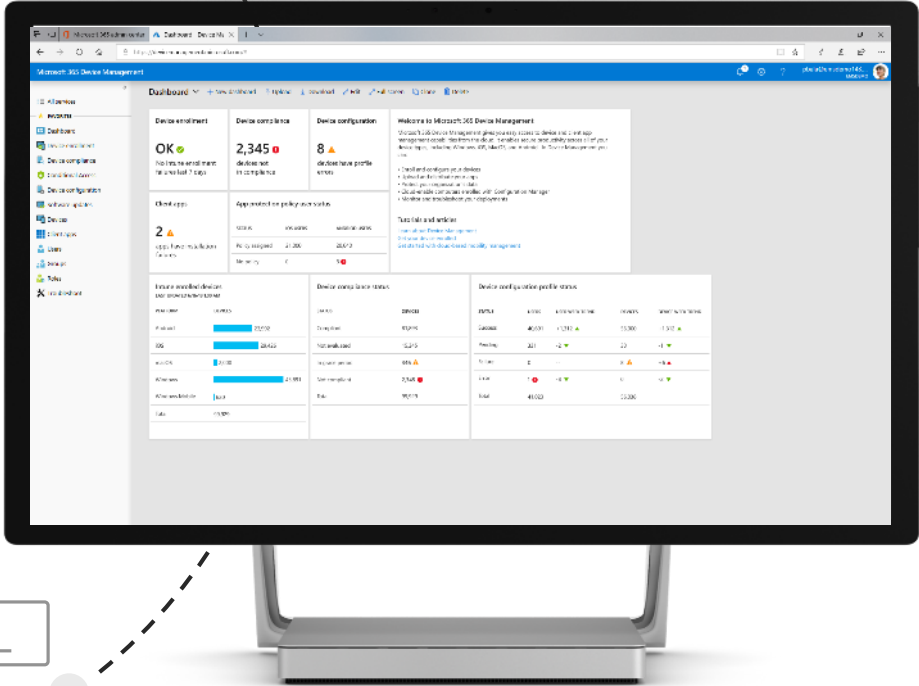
Microsoft 365 admin center
Dashboard - Device M

Microsoft 365 Device Management

All services
FAVORITES
Dashboard
Device enrollment
Device compliance
Conditional access
Device configuration
Software updates
Devices
Client apps
Users
Groups
Roles
Troubleshoot

Dashboard
+ New dashboard
Upload
Download
Edit
Full screen
Clone
Delete

Device enrollment
OK
No Intune enrollment failures in last 7 days

Device compliance
2,345
devices not in compliance

Device configuration
8
devices have profile errors

Welcome to Microsoft 365 Device Management

Tutorials and articles

Client apps
2
apps have installation failures

App protection policy user status
Policy assigned 21,386 20,573

Intune enrolled devices
Android 22,558
iOS 28,425
macOS
Windows 21,551
Windows Mobile
Total

Device compliance status
Compliant
Not evaluated
In grace period
Not compliant 2,345
Total

Device configuration profile status
Succeeded 40,001
Pending
Failed
Error
Total 40,023